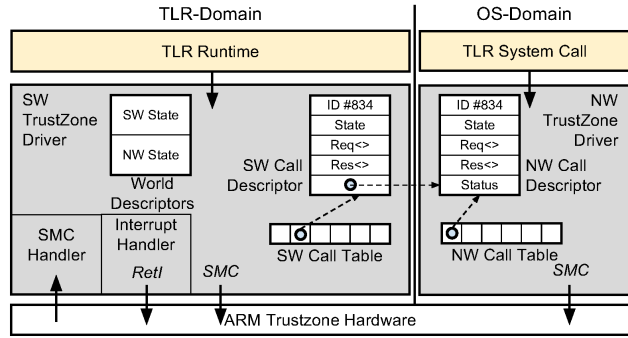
TLR-Domain

OS-Domain

TLR Runtime

TLR System Call

SW TrustZone Driver

SW State

NW State

World Descriptors

ID #834

State

Req<>

Res<>

SW Call Descriptor

SW Call Table

SMC Handler

Interrupt Handler

RetI

SMC

ID #834

State

Req<>

Res<>

Status

NW TrustZone Driver

NW Call Descriptor

NW Call Table

SMC

ARM Trustzone Hardware